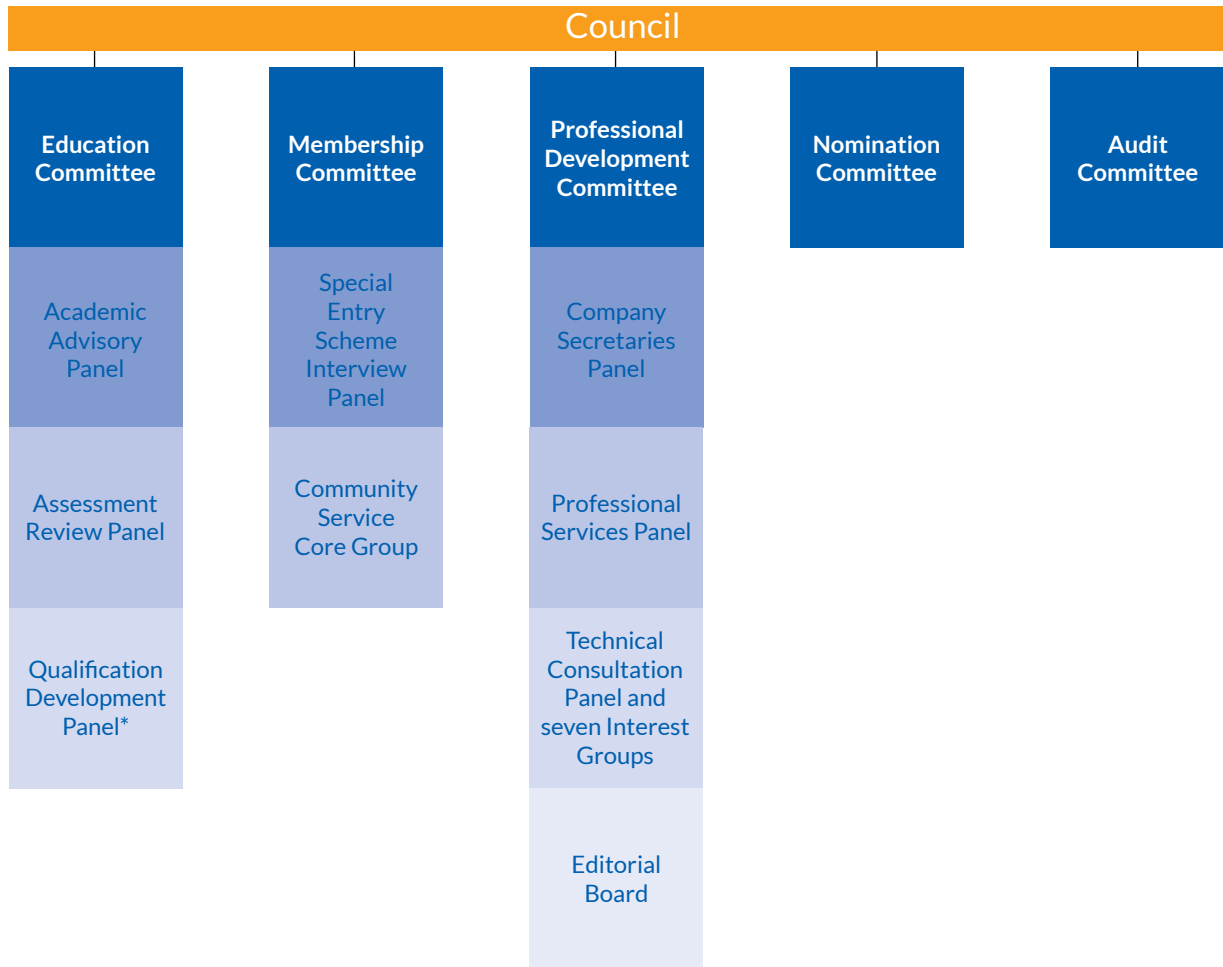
Council

Education Committee

Academic Advisory Panel

Assessment Review Panel

Qualification Development Panel*

Membership Committee

Special Entry Scheme Interview Panel

Community Service Core Group

Professional Development Committee

Company Secretaries Panel

Professional Services Panel

Technical Consultation Panel and seven Interest Groups

Editorial Board

Nomination Committee

Audit Committee